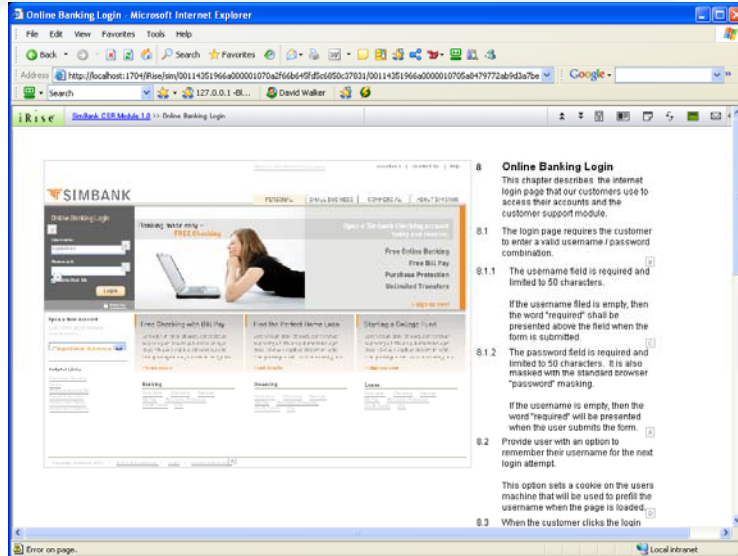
Online Banking Login - Microsoft Internet Explorer

File Edit View Favorites Tools Help

Back Search Favorites

Address http://localhost:1704/iRise/sim/00114351966a000001070a2f66b645fd5c6850c37031/00114351966a0000010705a8479772ab9d3a7be

Google

Search 127.0.0.1 -Bl... David Walker

iRise SimBank.CSR.Module.1.0 >> Online Banking Login

SIMBANK

PERSONAL SMALL BUSINESS COMMERCIAL

Online Banking Login

Login

Thinking 'more' only - FREE Checking

Free Online Banking
Free Bill Pay
Purchase Protection
Unlimited Transfers

Free Checking with Bill Pay

Find the Perfect Home Loan

Starting a College Fund

Banking

Investing

Loans

8 Online Banking Login
This chapter describes the internet login page that our customers use to access their accounts and the customer support module.

8.1 The login page requires the customer to enter a valid username / password combination.

8.1.1 The username field is required and limited to 50 characters.

If the username filed is empty, then the word "required" shall be presented above the field when the form is submitted.

8.1.2 The password field is required and limited to 50 characters. It is also masked with the standard browser "password" masking.

If the username is empty, then the word "required" will be presented when the user submits the form.

8.2 Provide user with an option to remember their username for the next login attempt.

This option sets a cookie on the users machine that will be used to prefill the username when the page is loaded.

8.3 When the customer clicks the login

Error on page.

Local intranet